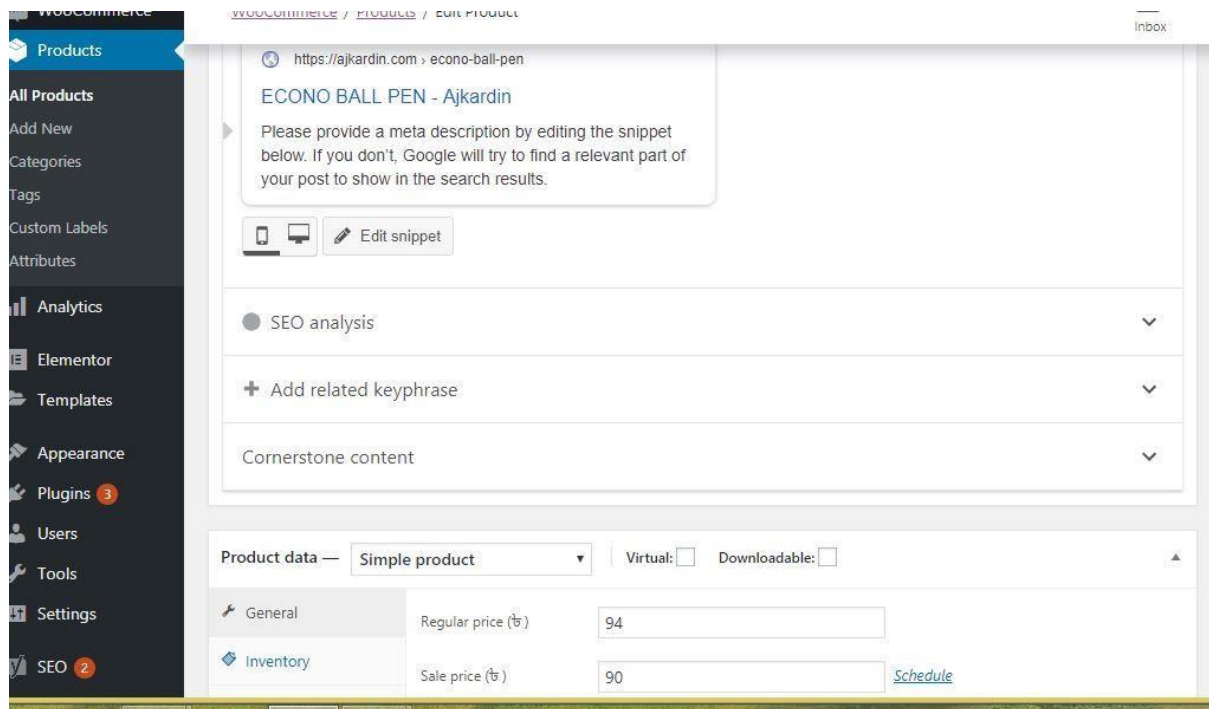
WooCommerce
Products
All Products
Add New
Categories
Tags
Custom Labels
Attributes
Analytics
Elementor
Templates
Appearance
Plugins 3
Users
Tools
Settings
SEO 2

WooCommerce / Products / Edit Product

Inbox

https://ajkardin.com › econo-ball-pen
ECONO BALL PEN - Ajkardin
Please provide a meta description by editing the snippet below. If you don't, Google will try to find a relevant part of your post to show in the search results.

Edit snippet

SEO analysis

Add related keyphrase

Cornerstone content

Product data — Simple product
Virtual:
Downloadable:

General
Inventory

Regular price (৳) 94
Sale price (৳) 90 Schedule